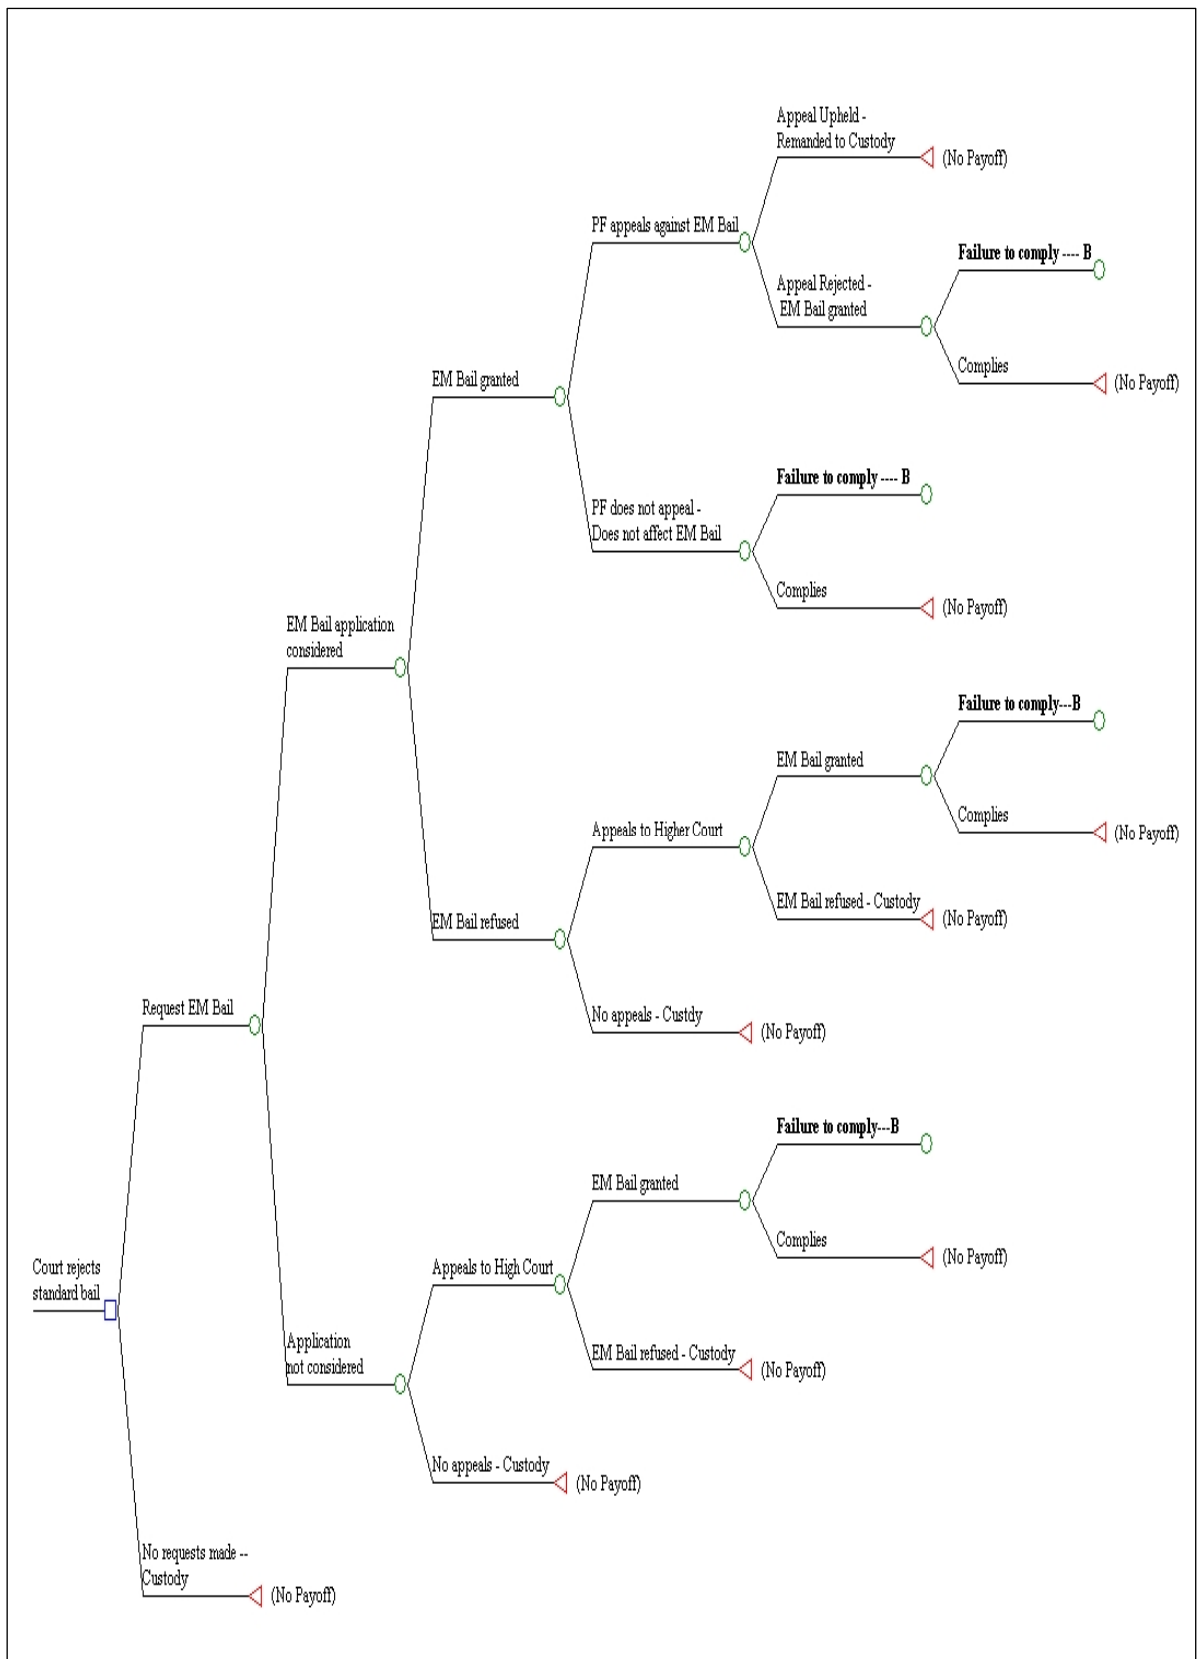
Appeal Upheld - Remanded to Custody (No Payoff)

PF appeals against EM Bail

Failure to comply ---- B

Appeal Rejected - EM Bail granted

Complies (No Payoff)

EM Bail granted

Failure to comply ---- B

PF does not appeal - Does not affect EM Bail

Complies (No Payoff)

EM Bail application considered

Failure to comply---B

EM Bail granted

Complies (No Payoff)

Appeals to Higher Court

EM Bail refused - Custody (No Payoff)

EM Bail refused

No appeals - Custdy (No Payoff)

Request EM Bail

Failure to comply---B

EM Bail granted

Complies (No Payoff)

Appeals to High Court

Court rejects standard bail

EM Bail refused - Custody (No Payoff)

Application not considered

No appeals - Custody (No Payoff)

No requests made -- Custody (No Payoff)